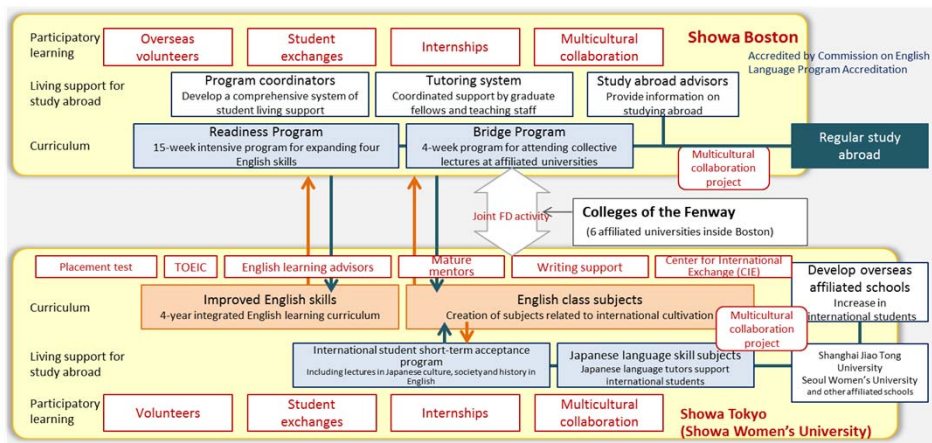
Participatory learning

Overseas volunteers

Student exchanges

Internships

Multicultural collaboration

Showa Boston

Accredited by Commission on English Language Program Accreditation

Living support for study abroad

Program coordinators
Develop a comprehensive system of student living support

Tutoring system
Coordinated support by graduate fellows and teaching staff

Study abroad advisors
Provide information on studying abroad

Curriculum

Readiness Program
15-week intensive program for expanding four English skills

Bridge Program
4-week program for attending collective lectures at affiliated universities

Multicultural collaboration project

Regular study abroad

Joint FD activity

Colleges of the Fenway
(6 affiliated universities inside Boston)

Placement test

TOEIC

English learning advisors

Mature mentors

Writing support

Center for International Exchange (CIE)

Develop overseas affiliated schools
Increase in international students

Curriculum

Improved English skills
4-year integrated English learning curriculum

English class subjects
Creation of subjects related to international cultivation

Multicultural collaboration project

Living support for study abroad

International student short-term acceptance program
Including lectures in Japanese culture, society and history in English

Japanese language skill subjects
Japanese language tutors support international students

Shanghai Jiao Tong University
Seoul Women's University
and other affiliated schools

Participatory learning

Volunteers

Student exchanges

Internships

Multicultural collaboration

Showa Tokyo
(Showa Women's University)